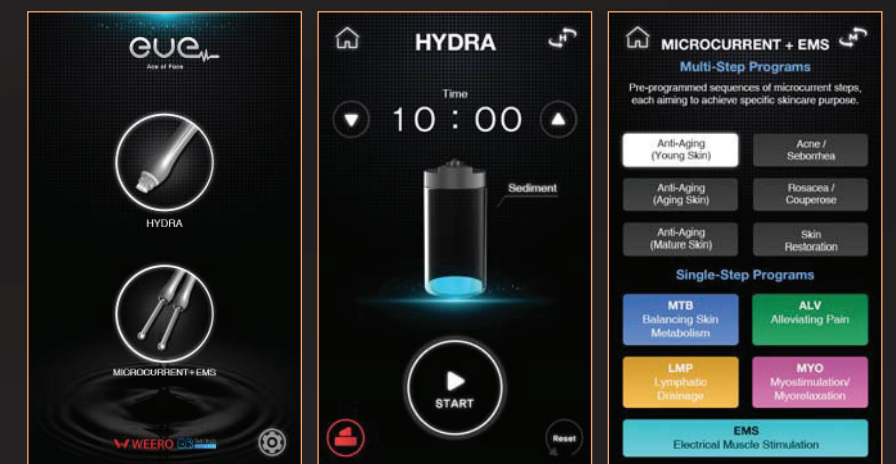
ace
Ace of Face

HYDRA

MICROCURRENT+EMS

WEERO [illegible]

HYDRA

Time
10 : 00

Sediment

START

Reset

MICROCURRENT + EMS

Multi-Step Programs

Pre-programmed sequences of microcurrent steps, each aiming to achieve specific skincare purpose.

Anti-Aging (Young Skin)

Acne / Seborrhea

Anti-Aging (Aging Skin)

Rosacea / Couperose

Anti-Aging (Mature Skin)

Skin Restoration

Single-Step Programs

MTB
Balancing Skin Metabolism

ALV
Alleviating Pain

LMP
Lymphatic Drainage

MYO
Myostimulation/ Myorelaxation

EMS
Electrical Muscle Stimulation